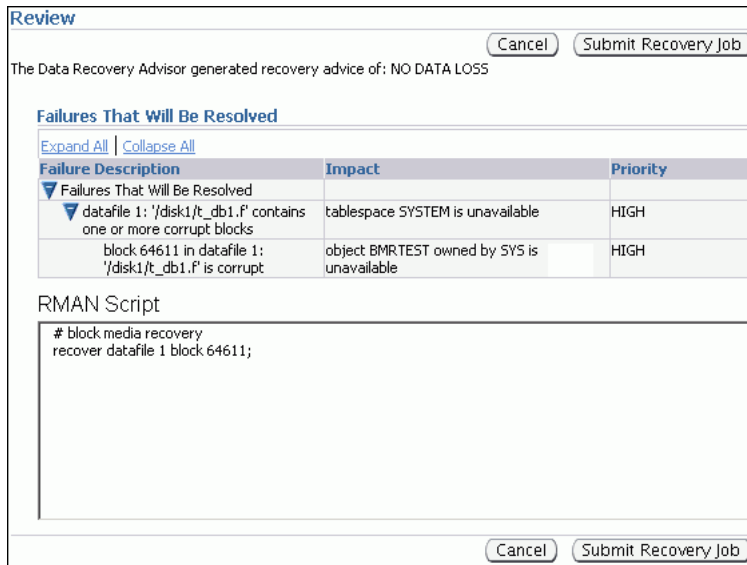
Review

Cancel Submit Recovery Job

The Data Recovery Advisor generated recovery advice of: NO DATA LOSS

Failures That Will Be Resolved

Expand All | Collapse All

| Failure Description | Impact | Priority |
|---|---|---|
| Failures That Will Be Resolved | | |
| datafile 1: '/disk1/t_db1.f' contains one or more corrupt blocks | tablespace SYSTEM is unavailable | HIGH |
| block 64611 in datafile 1: '/disk1/t_db1.f' is corrupt | object BMRTEST owned by SYS is unavailable | HIGH |

RMAN Script

# block media recovery
recover datafile 1 block 64611;

Cancel Submit Recovery Job